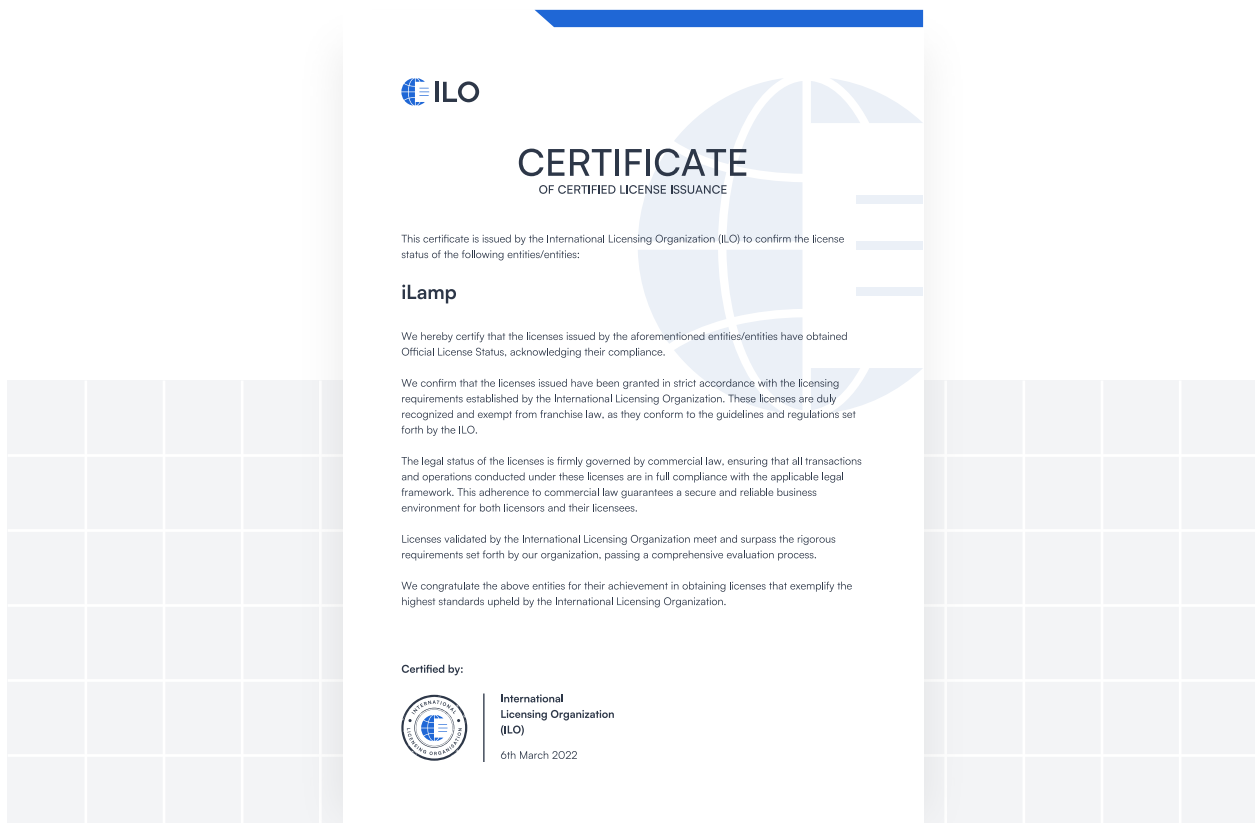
ILO

CERTIFICATE
OF CERTIFIED LICENSE ISSUANCE

This certificate is issued by the International Licensing Organization (ILO) to confirm the license status of the following entities/entities:

iLamp

We hereby certify that the licenses issued by the aforementioned entities/entities have obtained Official License Status, acknowledging their compliance.

We confirm that the licenses issued have been granted in strict accordance with the licensing requirements established by the International Licensing Organization. These licenses are duly recognized and exempt from franchise law, as they conform to the guidelines and regulations set forth by the ILO.

The legal status of the licenses is firmly governed by commercial law, ensuring that all transactions and operations conducted under these licenses are in full compliance with the applicable legal framework. This adherence to commercial law guarantees a secure and reliable business environment for both licensors and their licensees.

Licenses validated by the International Licensing Organization meet and surpass the rigorous requirements set forth by our organization, passing a comprehensive evaluation process.

We congratulate the above entities for their achievement in obtaining licenses that exemplify the highest standards upheld by the International Licensing Organization.

Certified by:

INTERNATIONAL LICENSING ORGANIZATION

International Licensing Organization (ILO)

6th March 2022